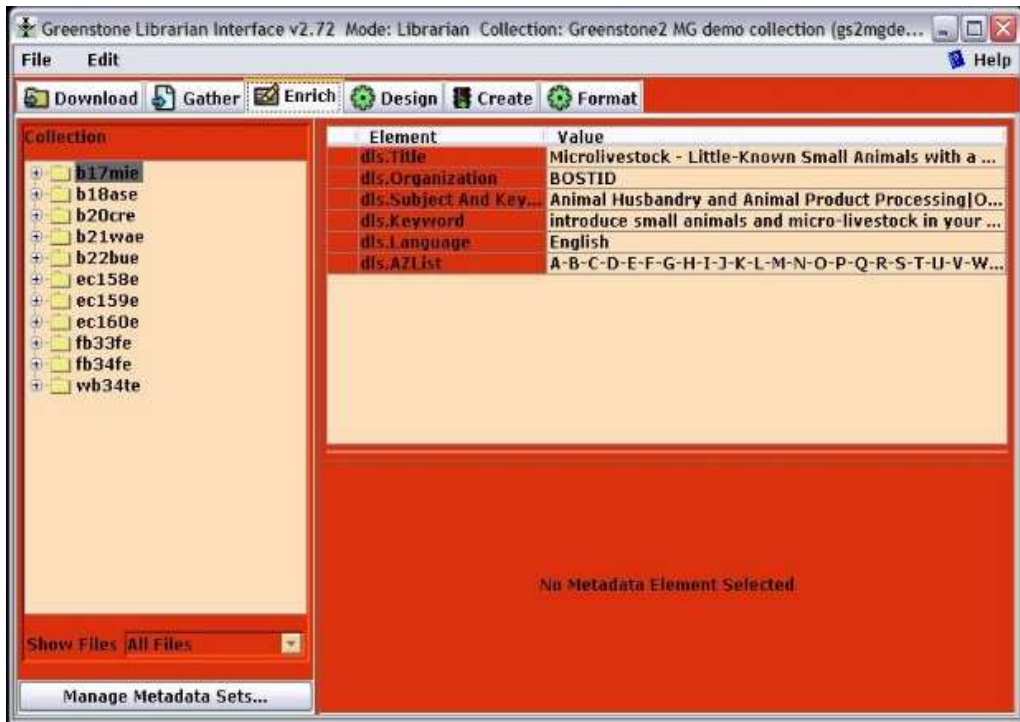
Greenstone Librarian Interface v2.72 Mode: Librarian Collection: Greenstone2 MG demo collection (gs2mgde...

File Edit

Help

Download Gather Enrich Design Create Format

Collection

b17mie
b18ase
b20cre
b21wae
b22bue
ec158e
ec159e
ec160e
fb33fe
fb34fe
wb34te

Show Files All Files

Manage Metadata Sets...

| Element | Value |
|---|---|
| dls.Title | Microlivestock - Little-Known Small Animals with a ... |
| dls.Organization | BOSTID |
| dls.Subject And Key... | Animal Husbandry and Animal Product Processing\|O... |
| dls.Keyword | introduce small animals and micro-livestock in your ... |
| dls.Language | English |
| dls.AZList | A-B-C-D-E-F-G-H-I-J-K-L-M-N-O-P-Q-R-S-T-U-V-W... |

No Metadata Element Selected